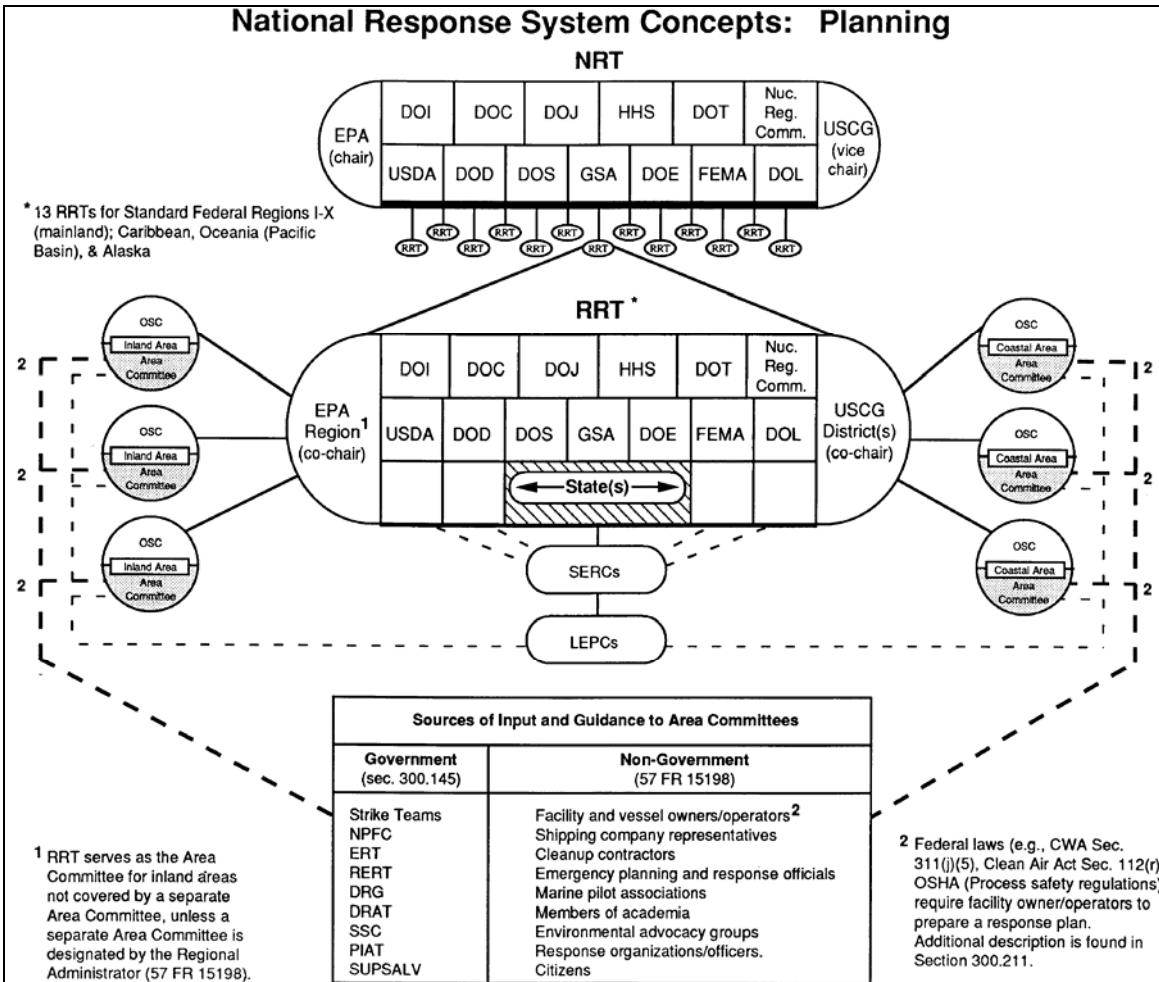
National Response System Concepts: Planning

NRT

| EPA (chair) | DOI | DOC | DOJ | HHS | DOT | Nuc. Reg. Comm. | USCG (vice chair) |
|---|---|---|---|---|---|---|---|
| | USDA | DOD | DOS | GSA | DOE | FEMA | DOL |

* 13 RRTs for Standard Federal Regions I-X (mainland); Caribbean, Oceania (Pacific Basin), & Alaska

RRT RRT RRT RRT RRT RRT RRT RRT RRT RRT RRT RRT RRT

RRT *

| EPA Region$^1$ (co-chair) | DOI | DOC | DOJ | HHS | DOT | Nuc. Reg. Comm. | USCG District(s) (co-chair) |
|---|---|---|---|---|---|---|---|
| | USDA | DOD | DOS | GSA | DOE | FEMA | DOL |
| | | | State(s) | | | | |

OSC Inland Area Area Committee

OSC Inland Area Area Committee

OSC Inland Area Area Committee

OSC Coastal Area Area Committee

OSC Coastal Area Area Committee

OSC Coastal Area Area Committee

2 2 2 2 2 2

SERCs

LEPCs

Sources of Input and Guidance to Area Committees

| Government (sec. 300.145) | Non-Government (57 FR 15198) |
|---|---|
| Strike Teams | Facility and vessel owners/operators$^2$ |
| NPFC | Shipping company representatives |
| ERT | Cleanup contractors |
| RERT | Emergency planning and response officials |
| DRG | Marine pilot associations |
| DRAT | Members of academia |
| SSC | Environmental advocacy groups |
| PIAT | Response organizations/officers. |
| SUPSALV | Citizens |

$^1$ RRT serves as the Area Committee for inland areas not covered by a separate Area Committee, unless a separate Area Committee is designated by the Regional Administrator (57 FR 15198).

$^2$ Federal laws (e.g., CWA Sec. 311(j)(5), Clean Air Act Sec. 112(r) OSHA (Process safety regulations) require facility owner/operators to prepare a response plan. Additional description is found in Section 300.211.